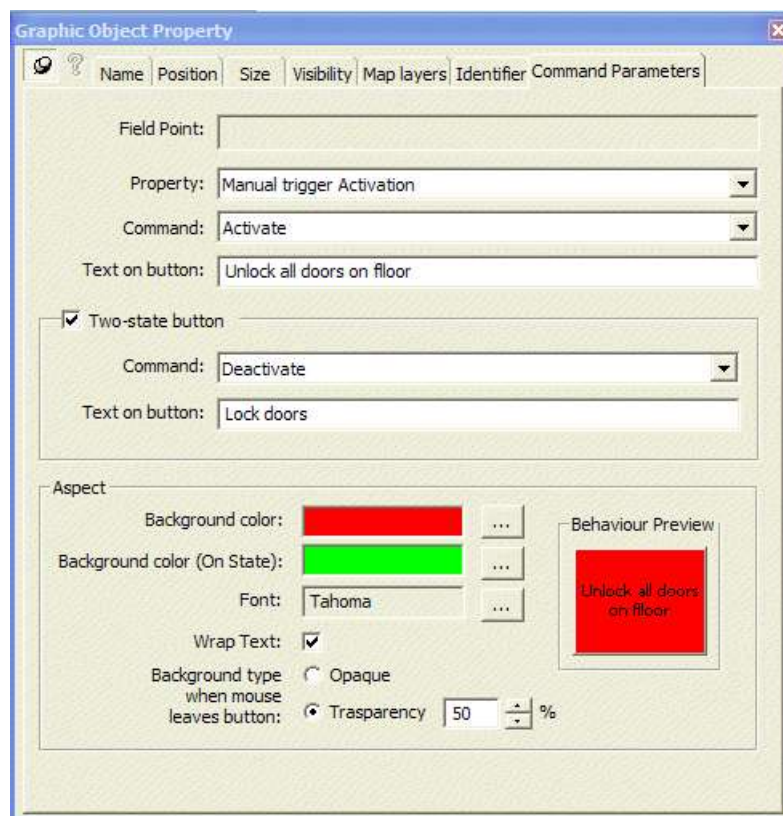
Graphic Object Property

Name Position Size Visibility Map layers Identifier Command Parameters

Field Point:

Property: Manual trigger Activation

Command: Activate

Text on button: Unlock all doors on flloor

Two-state button

Command: Deactivate

Text on button: Lock doors

Aspect

Background color: ...

Background color (On State): ...

Font: Tahoma ...

Wrap Text:

Background type when mouse leaves button: Opaque

Trasparency 50 %

Behaviour Preview

Unlock all doors on flloor